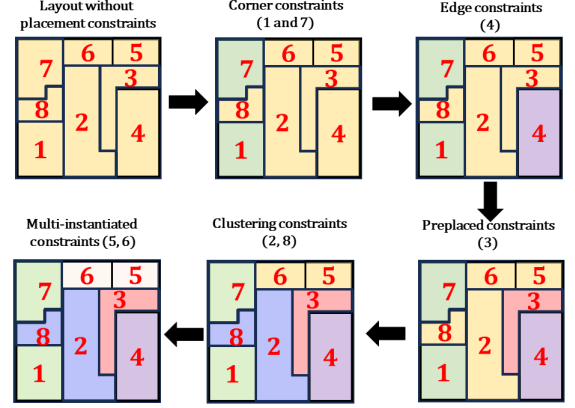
Layout without placement constraints

7 6 5 3 8 2 4 1

Corner constraints (1 and 7)

7 6 5 3 8 2 4 1

Edge constraints (4)

7 6 5 3 8 2 4 1

Multi-instantiated constraints (5, 6)

7 6 5 3 8 2 4 1

Clustering constraints (2, 8)

7 6 5 3 8 2 4 1

Preplaced constraints (3)

7 6 5 3 8 2 4 1